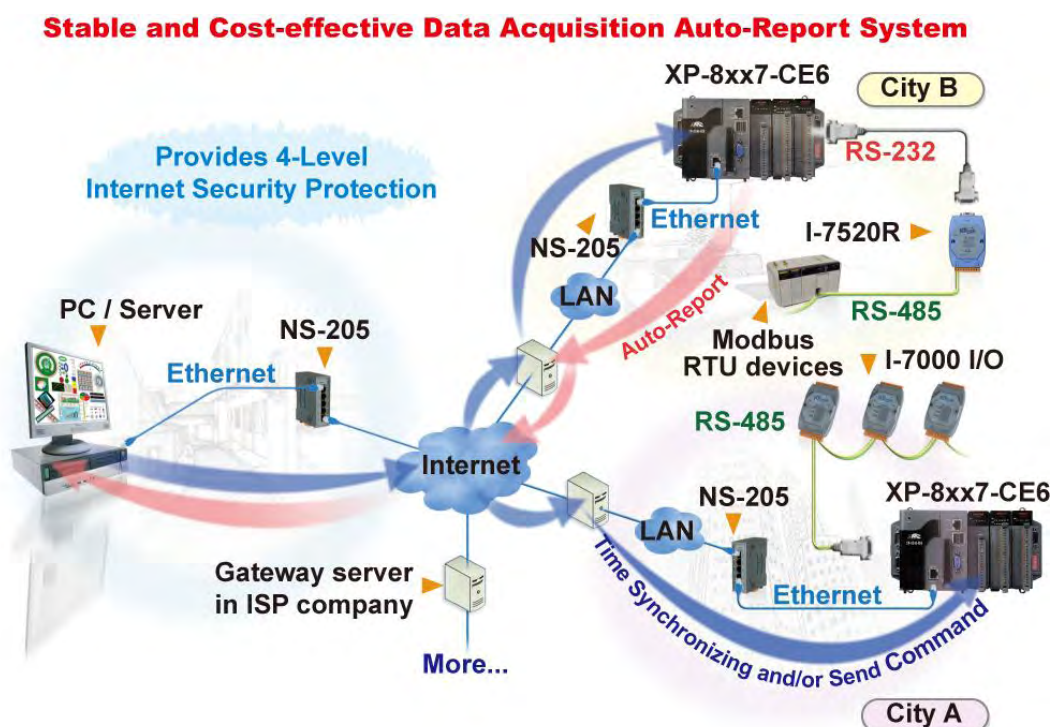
Stable and Cost-effective Data Acquisition Auto-Report System

XP-8xx7-CE6

City B

Provides 4-Level Internet Security Protection

RS-232

Ethernet

NS-205

I-7520R

LAN

Auto-Report

RS-485

PC / Server

NS-205

Modbus RTU devices

I-7000 I/O

Ethernet

RS-485

Internet

NS-205

XP-8xx7-CE6

LAN

Gateway server in ISP company

Ethernet

Time Synchronizing and/or Send Command

More...

City A